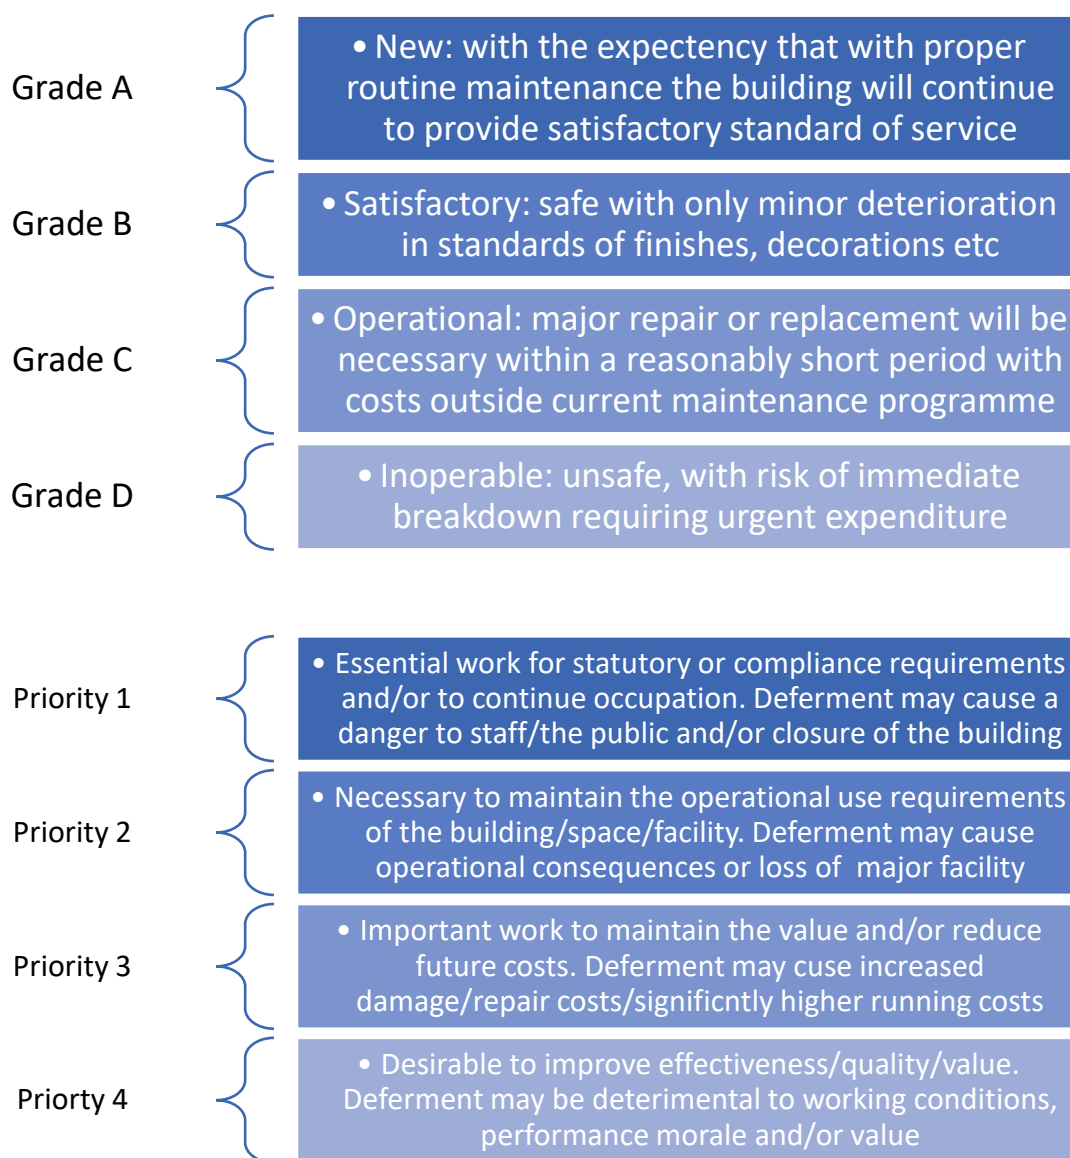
Grade A

• New: with the expectency that with proper routine maintenance the building will continue to provide satisfactory standard of service

Grade B

• Satisfactory: safe with only minor deterioration in standards of finishes, decorations etc

Grade C

• Operational: major repair or replacement will be necessary within a reasonably short period with costs outside current maintenance programme

Grade D

• Inoperable: unsafe, with risk of immediate breakdown requiring urgent expenditure

Priority 1

• Essential work for statutory or compliance requirements and/or to continue occupation. Deferment may cause a danger to staff/the public and/or closure of the building

Priority 2

• Necessary to maintain the operational use requirements of the building/space/facility. Deferment may cause operational consequences or loss of major facility

Priority 3

• Important work to maintain the value and/or reduce future costs. Deferment may cuse increased damage/repair costs/significntly higher running costs

Priorty 4

• Desirable to improve effectiveness/quality/value. Deferment may be deterimental to working conditions, performance morale and/or value